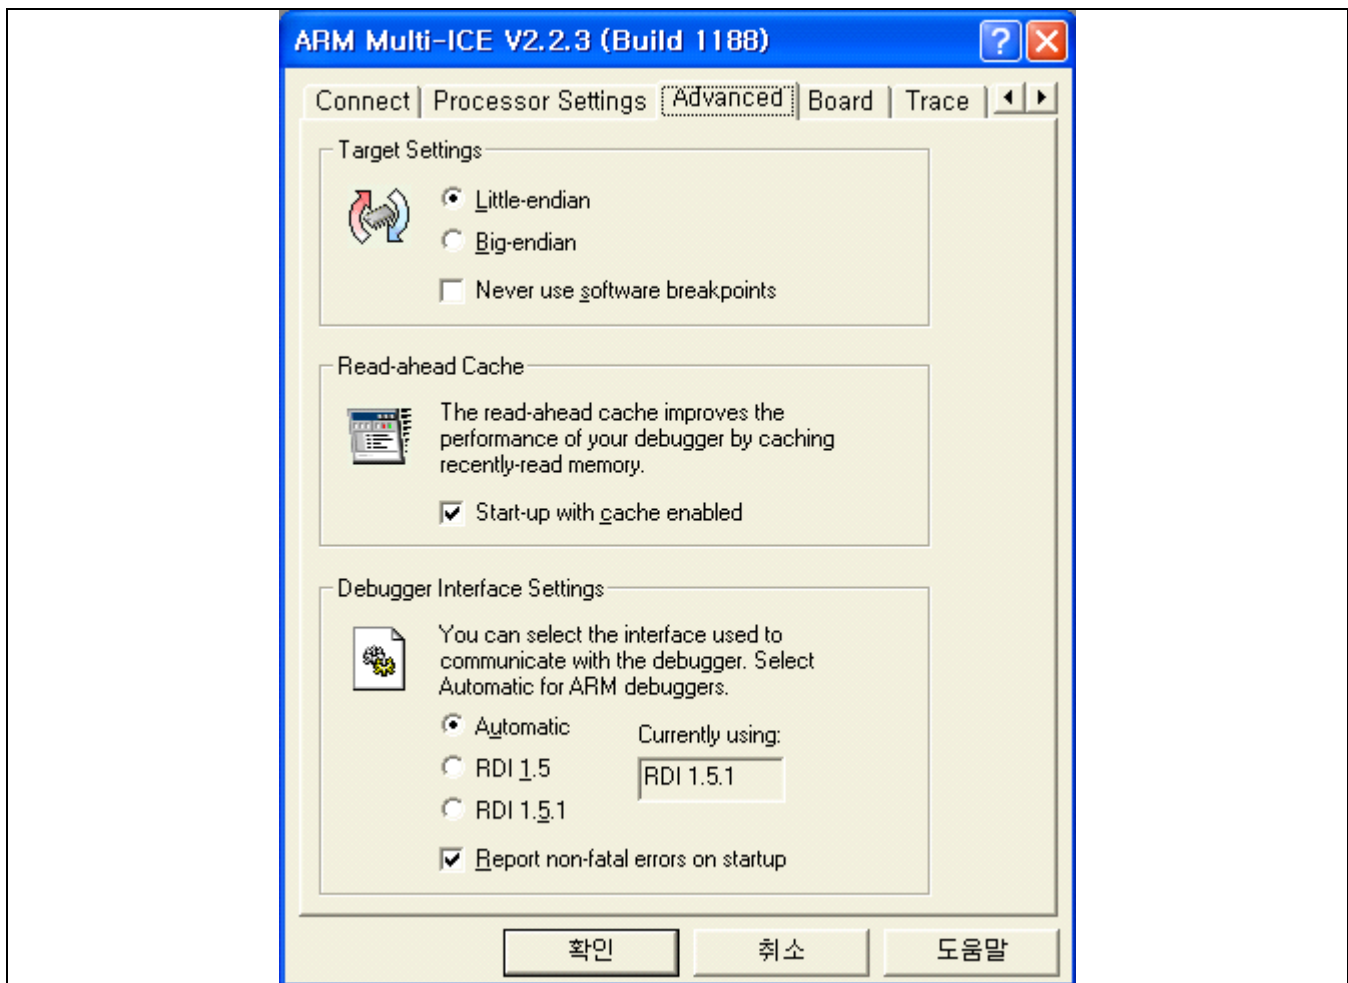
ARM Multi-ICE V2.2.3 (Build 1188)

Connect | Processor Settings | Advanced | Board | Trace

Target Settings

Little-endian

Big-endian

Never use software breakpoints

Read-ahead Cache

The read-ahead cache improves the performance of your debugger by caching recently-read memory.

Start-up with cache enabled

Debugger Interface Settings

You can select the interface used to communicate with the debugger. Select Automatic for ARM debuggers.

Automatic

RDI 1.5

RDI 1.5.1

Currently using:

RDI 1.5.1

Report non-fatal errors on startup

확인 | 취소 | 도움말